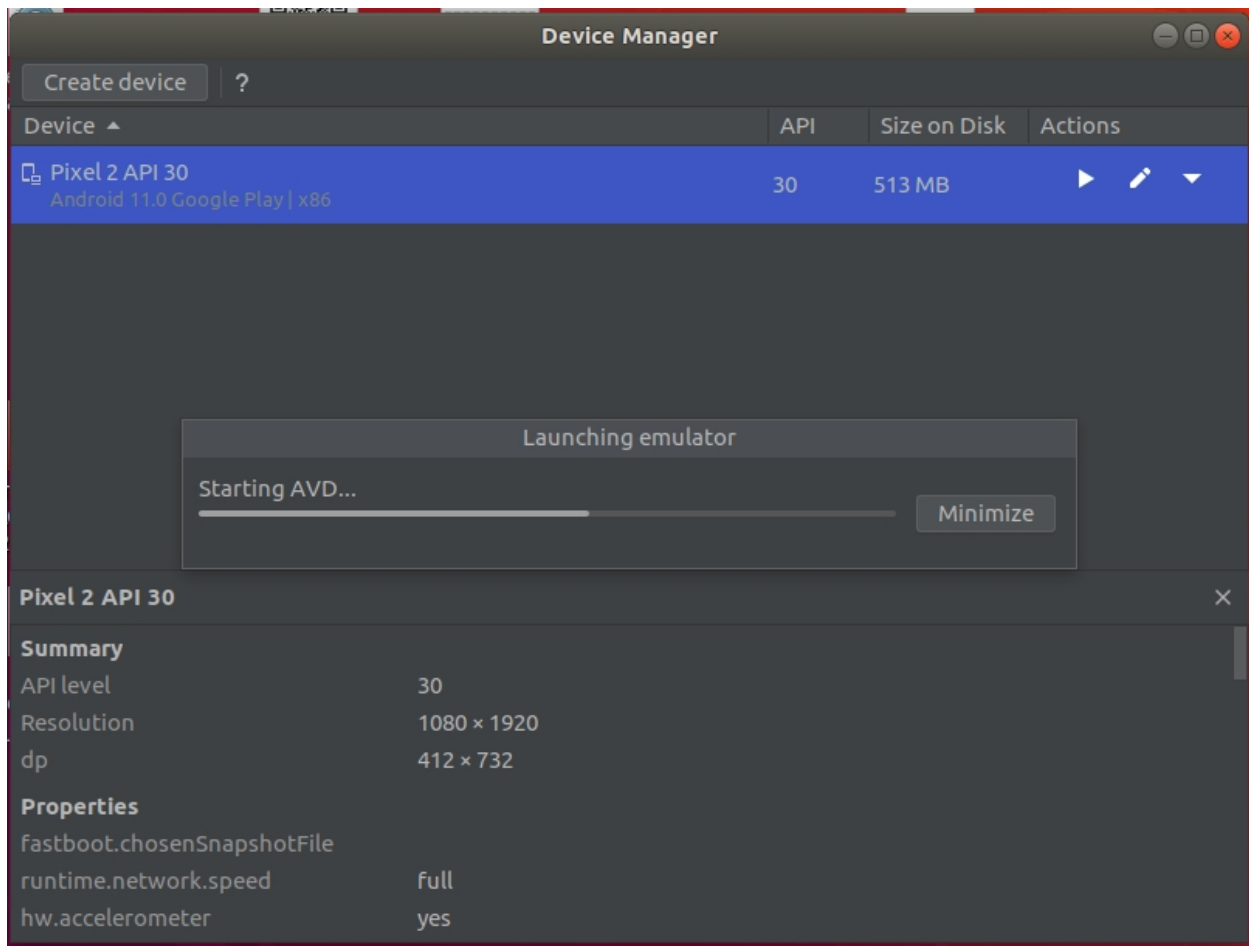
Device Manager

Create device ?

| Device ▲ | API | Size on Disk | Actions |
|---|---|---|---|
| Pixel 2 API 30 Android 11.0 Google Play \| x86 | 30 | 513 MB | |

Launching emulator

Starting AVD...

Minimize

Pixel 2 API 30

Summary

| | |
|---|---|
| API level | 30 |
| Resolution | 1080 × 1920 |
| dp | 412 × 732 |

Properties

| | |
|---|---|
| fastboot.chosenSnapshotFile | |
| runtime.network.speed | full |
| hw.accelerometer | yes |